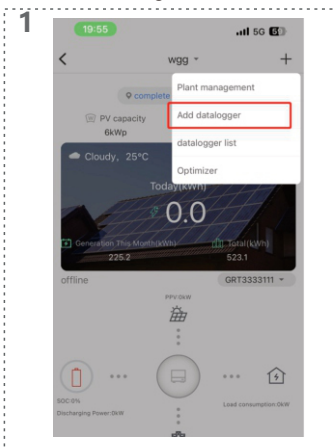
1

19:55

5G 60

<

wgg

+

complete

PV capacity

6kWp

Plant management

Add datalogger

datalogger list

Optimizer

Cloudy, 25°C

Today(kWh)

0.0

Generation This Month(kWh)

225.2

Total(kWh)

523.1

offline

GRT3333111

PPV:0kW

SOC:0%

Discharging Power:0kW

Load consumption:0kW